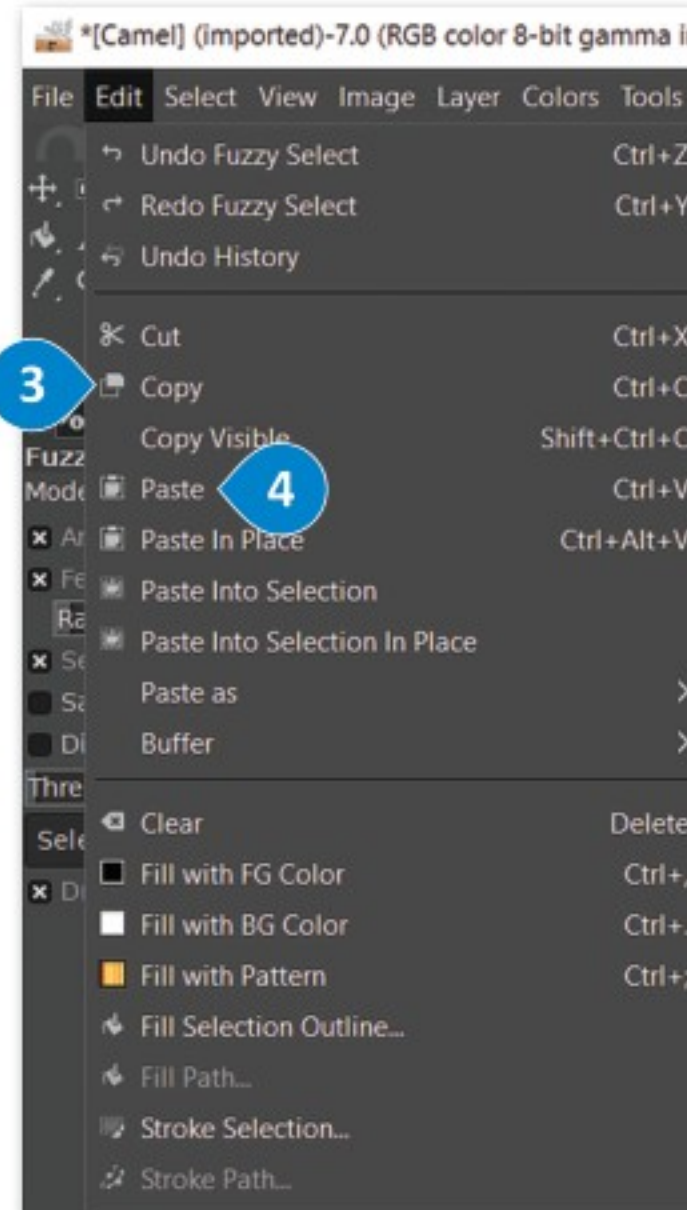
*[Camel] (imported)-7.0 (RGB color 8-bit gamma i

File Edit Select View Image Layer Colors Tools

Undo Fuzzy Select Ctrl+Z
Redo Fuzzy Select Ctrl+Y
Undo History

Cut Ctrl+X
3
Copy Ctrl+C
Copy Visible Shift+Ctrl+C
Fuzz
Mode
Paste Ctrl+V
4
Ar
Paste In Place Ctrl+Alt+V
Fe
Paste Into Selection
Ra
Paste Into Selection In Place
Se
Paste as
Sa
Buffer
Di
Thre
Clear Delete
Sele
Fill with FG Color Ctrl+,
Di
Fill with BG Color Ctrl+.
Fill with Pattern Ctrl+;
Fill Selection Outline...
Fill Path...
Stroke Selection...
Stroke Path...